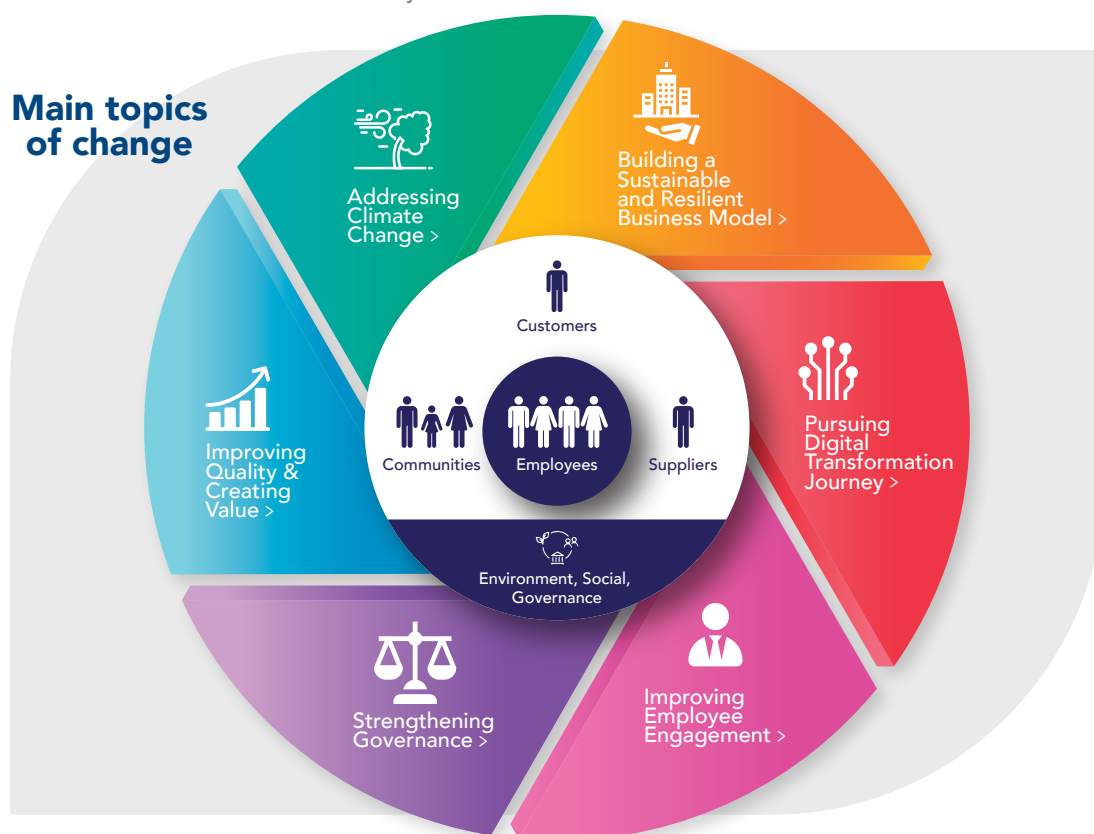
Main topics of change

Addressing Climate Change >

Building a Sustainable and Resilient Business Model >

Pursuing Digital Transformation Journey >

Improving Employee Engagement >

Strengthening Governance >

Improving Quality & Creating Value >

Customers

Communities

Employees

Suppliers

Environment, Social, Governance